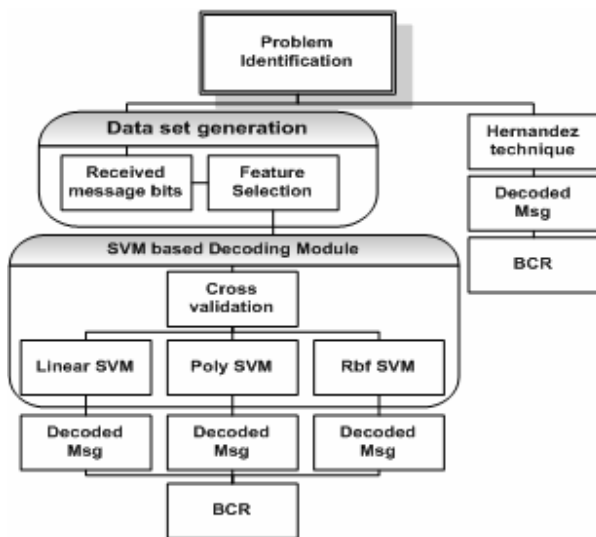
Problem Identification

Data set generation

Received message bits

Feature Selection

Hernandez technique

Decoded Msg

BCR

SVM based Decoding Module

Cross validation

Linear SVM

Poly SVM

Rbf SVM

Decoded Msg

Decoded Msg

Decoded Msg

BCR